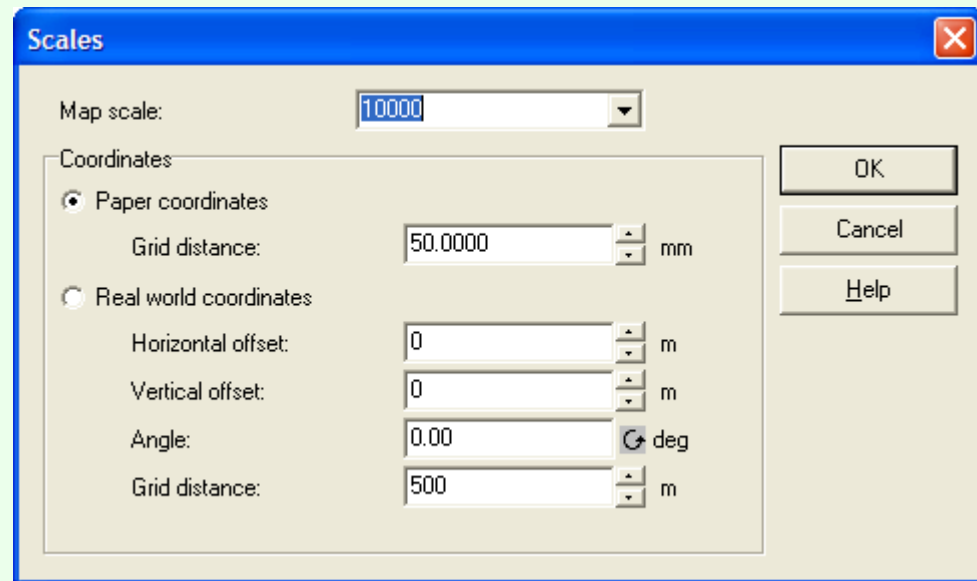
Scales

Map scale: 10000

Coordinates

Paper coordinates

Grid distance: 50.0000 mm

Real world coordinates

Horizontal offset: 0 m

Vertical offset: 0 m

Angle: 0.00 deg

Grid distance: 500 m

OK

Cancel

Help